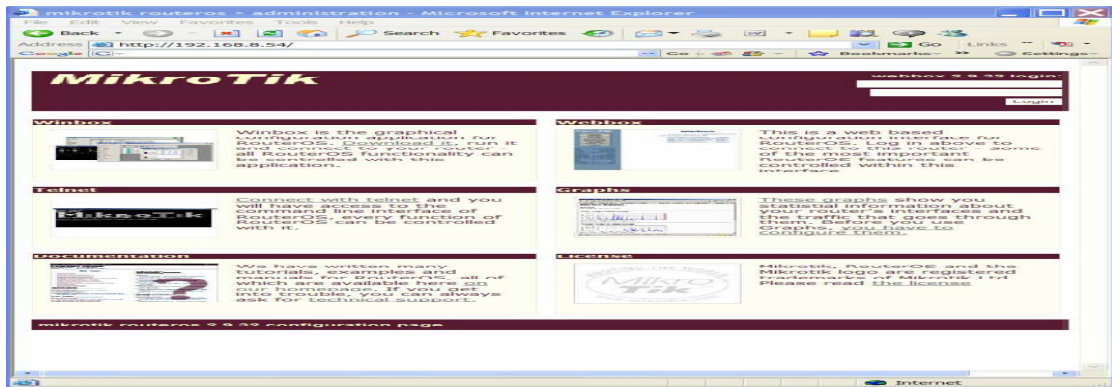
mikrotik routeros > administration - Microsoft Internet Explorer

File Edit View Favorites Tools Help

Back Search Favorites

Address http://192.168.8.54/ Go Links

Google G- Go Bookmarks Settings

MikroTik

webbox 2.9.39 login:

Login

Winbox

Winbox is the graphical configuration application for RouterOS. Download it, run it and connect to your router. all RouterOS functionality can be controlled with this application.

Webbox

This is a web based configuration interface for RouterOS. Log in above to connect to this router. Some of the most important RouterOS features can be controlled within this interface

Telnet

Connect with telnet and you will have access to the command line interface of RouterOS, every function of RouterOS can be controlled with it.

Graphs

These graphs show you statistical information about your router's interfaces and the traffic that goes through them. Before you use Graphs, you have to configure them.

Documentation

We have written many tutorials, examples and manuals for RouterOS, all of which are available here on our homepage. If you get into trouble, you can always ask for technical support.

License

Mikrotik, RouterOS and the Mikrotik logo are registered trademarks of Mikrotik Ltd. Please read the license

mikrotik routeros 2.9.39 configuration page

Internet